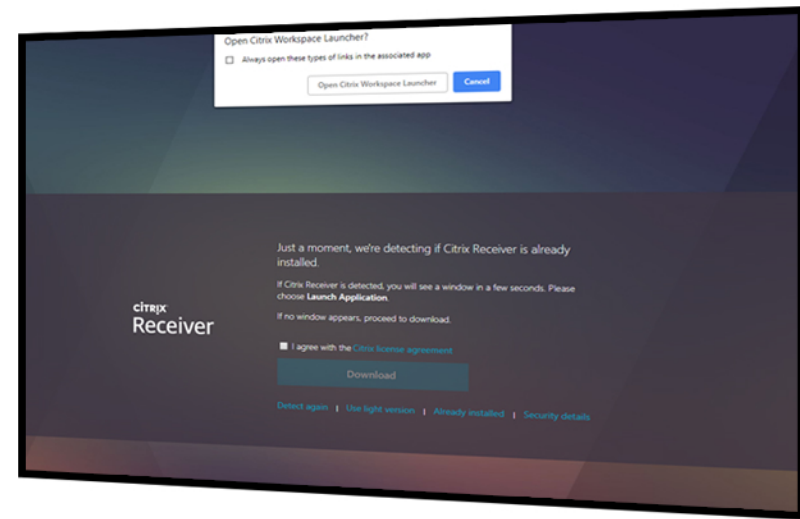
Open Citrix Workspace Launcher?

Always open these types of links in the associated app

Open Citrix Workspace Launcher

Cancel

Just a moment, we're detecting if Citrix Receiver is already installed.

If Citrix Receiver is detected, you will see a window in a few seconds. Please choose **Launch Application**.

If no window appears, proceed to download.

CITRIX
Receiver

I agree with the Citrix license agreement

Download

Detect again | Use light version | Already installed | Security details